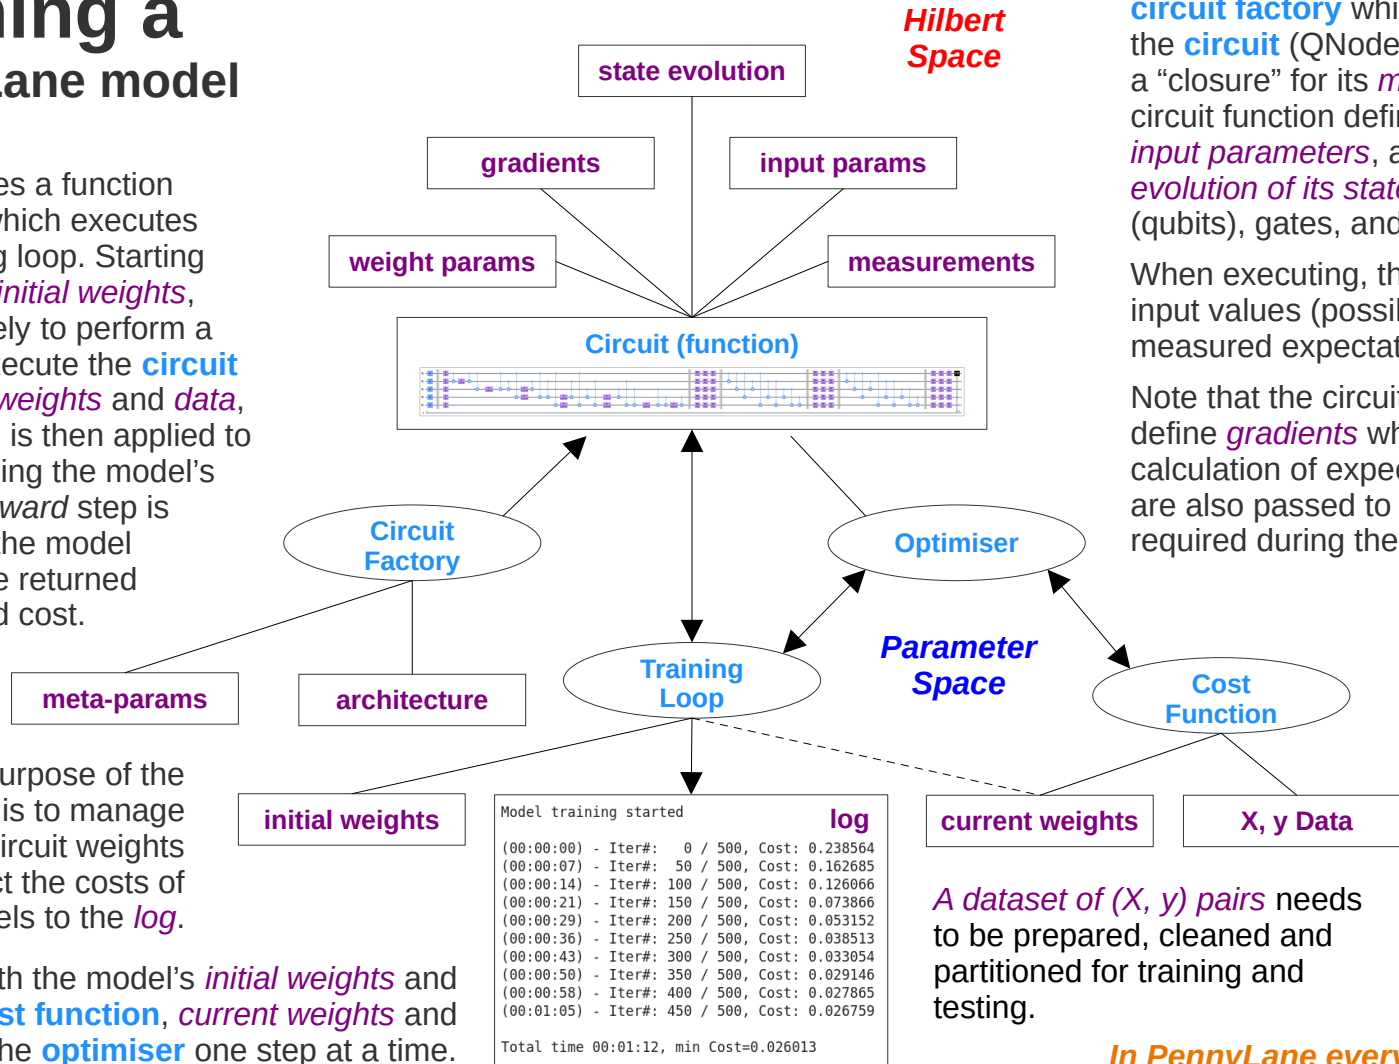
ing a
ane model

es a function
hich executes
g loop. Starting
initial weights,
ely to perform a
ecute the circuit
weights and data,
is then applied to
ing the model's
ward step is
he model
e returned
d cost.

urpose of the
is to manage
ircuit weights
t the costs of
els to the log.

th the model's initial weights and
st function, current weights and
he optimiser one step at a time.

Hilbert
Space

state evolution

gradients

input params

weight params

measurements

Circuit (function)

Circuit
Factory

Optimiser

Parameter
Space

Training
Loop

Cost
Function

meta-params

architecture

initial weights

current weights

X, y Data

Model training started

log

(00:00:00) - Iter#: 0 / 500, Cost: 0.238564
(00:00:07) - Iter#: 50 / 500, Cost: 0.162685
(00:00:14) - Iter#: 100 / 500, Cost: 0.126066
(00:00:21) - Iter#: 150 / 500, Cost: 0.073866
(00:00:29) - Iter#: 200 / 500, Cost: 0.053152
(00:00:36) - Iter#: 250 / 500, Cost: 0.038513
(00:00:43) - Iter#: 300 / 500, Cost: 0.033054
(00:00:50) - Iter#: 350 / 500, Cost: 0.029146
(00:00:58) - Iter#: 400 / 500, Cost: 0.027865
(00:01:05) - Iter#: 450 / 500, Cost: 0.026759

Total time 00:01:12, min Cost=0.026013

circuit factory whi
the circuit (QNode
a "closure" for its m
circuit function defi
input parameters, a
evolution of its stat
(qubits), gates, and

When executing, th
input values (possi
measured expectat

Note that the circui
define gradients wh
calculation of expe
are also passed to
required during the

A dataset of (X, y) pairs needs to be prepared, cleaned and partitioned for training and testing.

In PennyLane ever